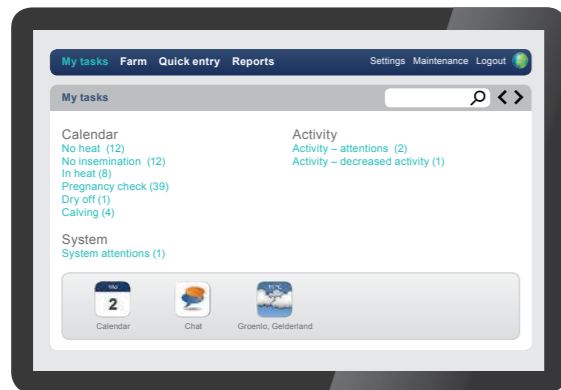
My tasks Farm Quick entry Reports Settings Maintenance Logout

My tasks

Calendar
No heat (12)
No insemination (12)
In heat (8)
Pregnancy check (39)
Dry off (1)
Calving (4)

Activity
Activity – attentions (2)
Activity – decreased activity (1)

System
System attentions (1)

Mo
2
Calendar

Chat

11°C
Groenlo, Gelderland